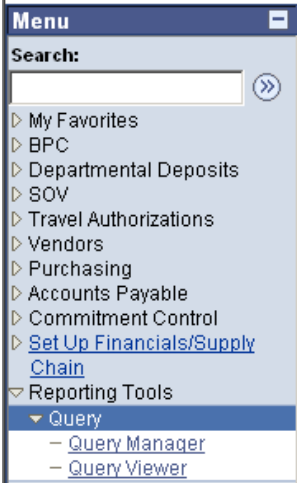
Menu

Search:

My Favorites
BPC
Departmental Deposits
SOV
Travel Authorizations
Vendors
Purchasing
Accounts Payable
Commitment Control
Set Up Financials/Supply Chain
Reporting Tools
Query
– Query Manager
– Query Viewer